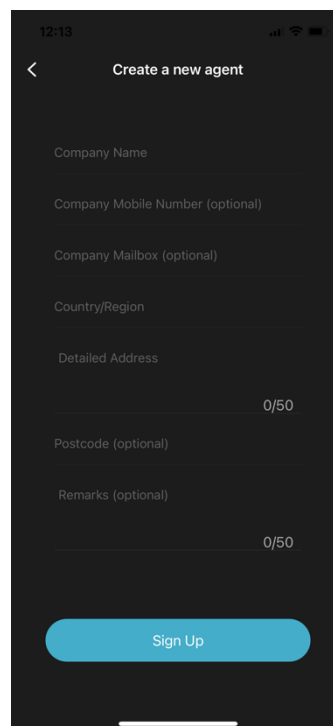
12:13

<

Create a new agent

Company Name

Company Mobile Number (optional)

Company Mailbox (optional)

Country/Region

Detailed Address

0/50

Postcode (optional)

Remarks (optional)

0/50

Sign Up